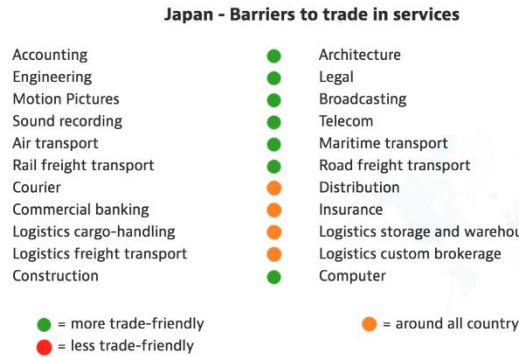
Japan - Barriers to trade in services

| | | |
|---|---|---|
| Accounting | | Architecture |
| Engineering | | Legal |
| Motion Pictures | | Broadcasting |
| Sound recording | | Telecom |
| Air transport | | Maritime transport |
| Rail freight transport | | Road freight transport |
| Courier | | Distribution |
| Commercial banking | | Insurance |
| Logistics cargo-handling | | Logistics storage and warehou |
| Logistics freight transport | | Logistics custom brokerage |
| Construction | | Computer |

= more trade-friendly
= less trade-friendly
= around all country